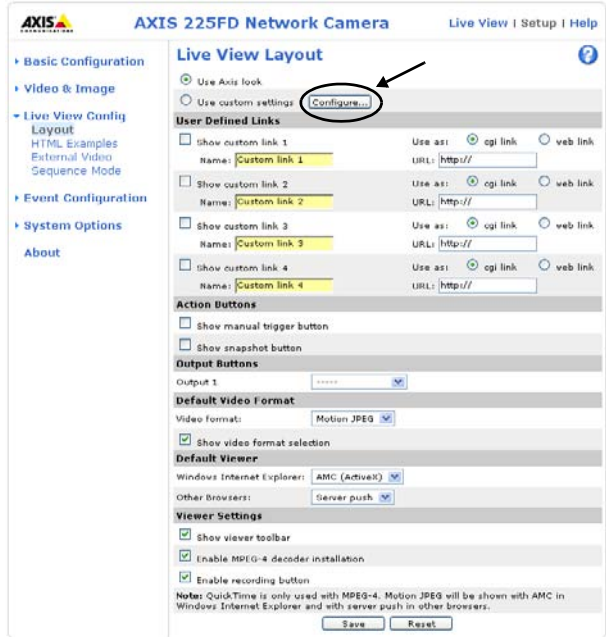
AXIS
AXIS 225FD Network Camera
Live View | Setup | Help

Basic Configuration
Video & Image
Live View Config
Layout
HTML Examples
External Video
Sequence Mode
Event Configuration
System Options
About

Live View Layout
Use Axis look
Use custom settings Configure...

User Defined Links
Show custom link 1 Use as: cgi link web link
Name: Custom link 1 URL: http://
Show custom link 2 Use as: cgi link web link
Name: Custom link 2 URL: http://
Show custom link 3 Use as: cgi link web link
Name: Custom link 3 URL: http://
Show custom link 4 Use as: cgi link web link
Name: Custom link 4 URL: http://

Action Buttons
Show manual trigger button
Show snapshot button

Output Buttons
Output 1 -----

Default Video Format
Video format: Motion JPEG
Show video format selection

Default Viewer
Windows Internet Explorer: AMC (ActiveX)
Other Browsers: Server push

Viewer Settings
Show viewer toolbar
Enable MPEG-4 decoder installation
Enable recording button

Note: QuickTime is only used with MPEG-4. Motion JPEG will be shown with AMC in Windows Internet Explorer and with server push in other browsers.

Save Reset